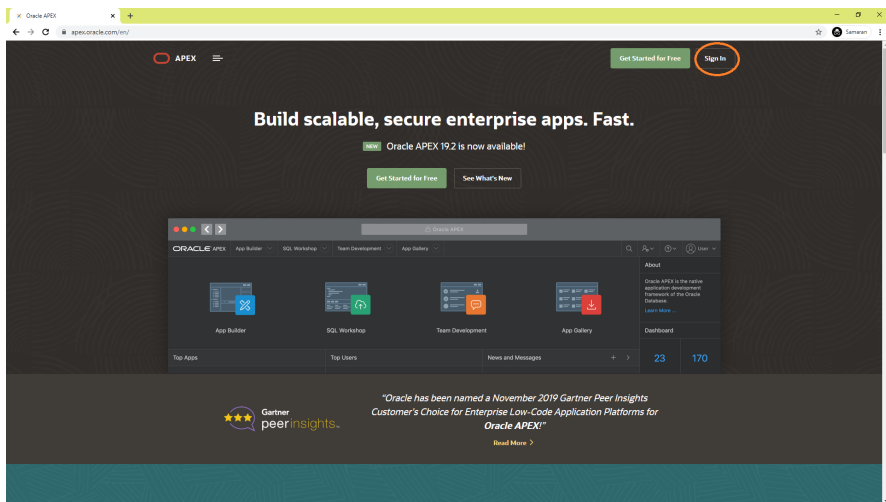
Oracle APEX

apex.oracle.com/en/

Samaran

APEX

Get Started for Free

Sign In

Build scalable, secure enterprise apps. Fast.

NEW Oracle APEX 19.2 is now available!

Get Started for Free

See What's New

Oracle APEX

ORACLE APEX App Builder SQL Workshop Team Development App Gallery

User

About

Oracle APEX is the native application development framework of the Oracle Database.

Learn More...

App Builder

SQL Workshop

Team Development

App Gallery

Dashboard

Top Apps

Top Users

News and Messages

23

170

Gartner peerinsights.

"Oracle has been named a November 2019 Gartner Peer Insights Customer's Choice for Enterprise Low-Code Application Platforms for Oracle APEX!"

Read More